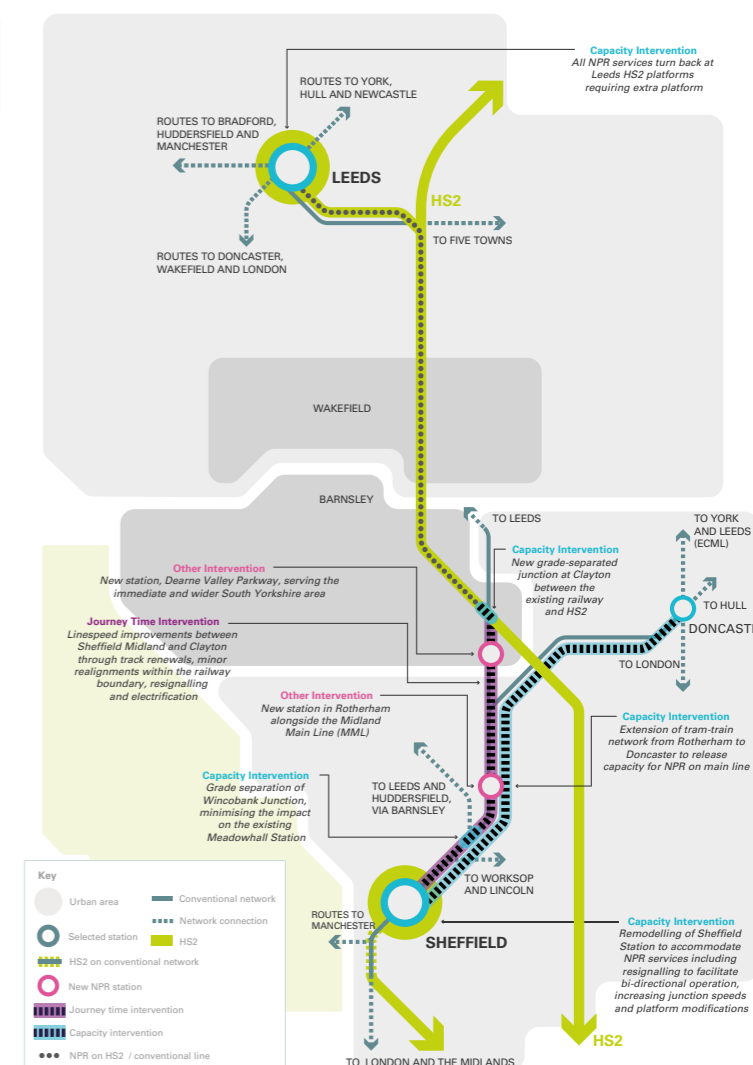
Capacity Intervention
All NPR services turn back at Leeds HS2 platforms requiring extra platform

ROUTES TO YORK, HULL AND NEWCASTLE

ROUTES TO BRADFORD, HUDDERSFIELD AND MANCHESTER

LEEDS

HS2

TO FIVE TOWNS

ROUTES TO DONCASTER, WAKEFIELD AND LONDON

WAKEFIELD

BARNSLEY

TO LEEDS

TO YORK AND LEEDS (ECML)

Capacity Intervention
New grade-separated junction at Clayton between the existing railway and HS2

TO HULL

DONCASTE

TO LONDON

Other Intervention
New station, Dearne Valley Parkway, serving the immediate and wider South Yorkshire area

Journey Time Intervention
Linespeed improvements between Sheffield Midland and Clayton through track renewals, minor realignments within the railway boundary, resignalling and electrification

Other Intervention
New station in Rotherham alongside the Midland Main Line (MML)

Capacity Intervention
Extension of tram-train network from Rotherham to Doncaster to release capacity for NPR on main line

TO LEEDS AND HUDDERSFIELD, VIA BARNSLEY

Capacity Intervention
Grade separation of Wincobank Junction, minimising the impact on the existing Meadowhall Station

TO WORKSOP AND LINCOLN

ROUTES TO MANCHESTER

SHEFFIELD

Capacity Intervention
Remodelling of Sheffield Station to accommodate NPR services including resignalling to facilitate bi-directional operation, increasing junction speeds and platform modifications

HS2

TO LONDON AND THE MIDLANDS

Key
Urban area
Conventional network
Network connection
Selected station
HS2
HS2 on conventional network
New NPR station
Journey time intervention
Capacity intervention
NPR on HS2 / conventional line